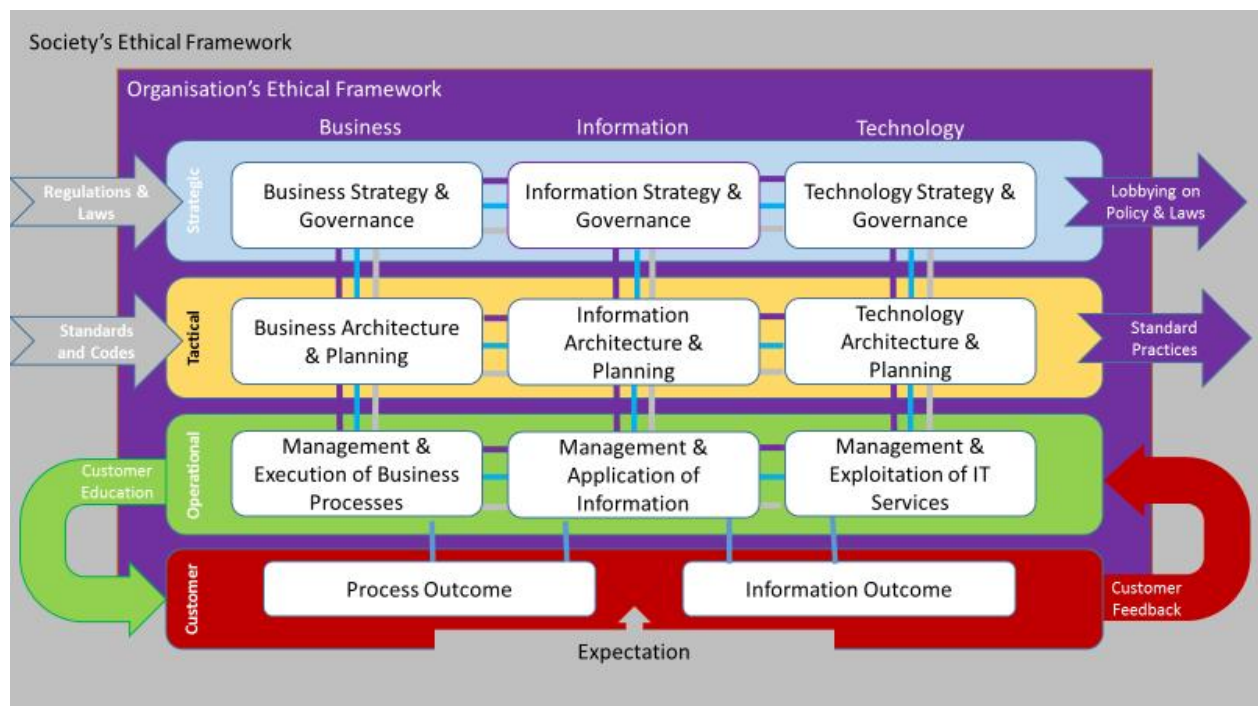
Society's Ethical Framework

Organisation's Ethical Framework

Business

Information

Technology

Regulations & Laws

Strategic

Business Strategy & Governance

Information Strategy & Governance

Technology Strategy & Governance

Lobbying on Policy & Laws

Standards and Codes

Tactical

Business Architecture & Planning

Information Architecture & Planning

Technology Architecture & Planning

Standard Practices

Customer Education

Operational

Management & Execution of Business Processes

Management & Application of Information

Management & Exploitation of IT Services

Customer

Process Outcome

Information Outcome

Customer Feedback

Expectation